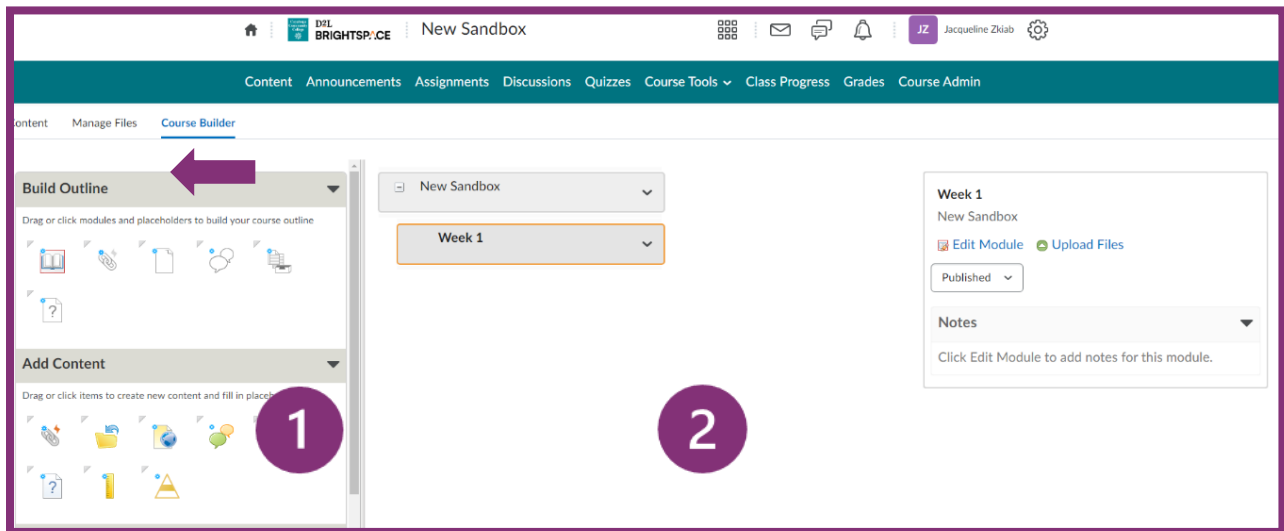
D2L BRIGHTSPACE New Sandbox

JZ Jacqueline Zkiab

Content Announcements Assignments Discussions Quizzes Course Tools Class Progress Grades Course Admin

ontent Manage Files Course Builder

Build Outline

Drag or click modules and placeholders to build your course outline

Add Content

Drag or click items to create new content and fill in placeh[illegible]

1

New Sandbox

Week 1

2

Week 1
New Sandbox
Edit Module Upload Files
Published

Notes

Click Edit Module to add notes for this module.